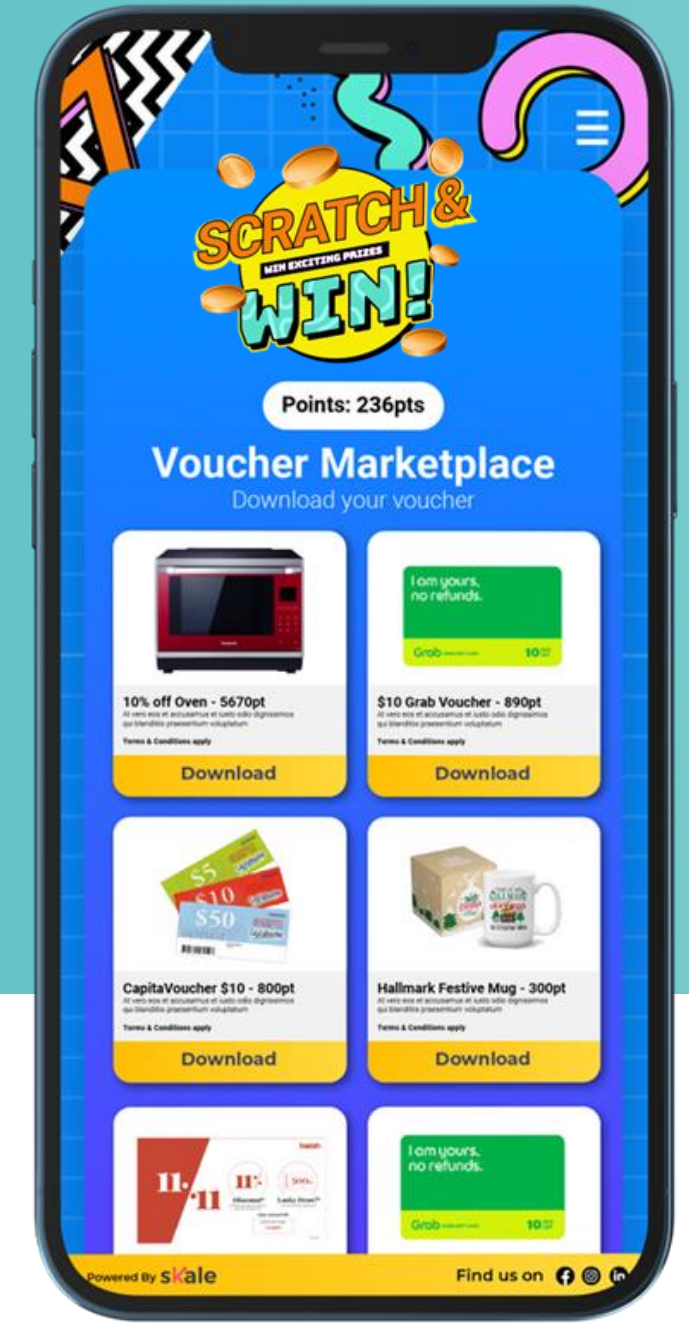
SCRATCH &
WIN EXCITING PRIZES
WIN!

Points: 236pts

Voucher Marketplace
Download your voucher

I am yours, no refunds.
Grab 10

10% off Oven - 5670pt
At vero eos et accusamus et iusto odio dignissimos qui blanditiis praesentium voluptatum
Terms & Conditions apply
Download

$10 Grab Voucher - 890pt
At vero eos et accusamus et iusto odio dignissimos qui blanditiis praesentium voluptatum
Terms & Conditions apply
Download

$5
$10
$50

CapitaVoucher $10 - 800pt
At vero eos et accusamus et iusto odio dignissimos qui blanditiis praesentium voluptatum
Terms & Conditions apply
Download

Hallmark Festive Mug - 300pt
At vero eos et accusamus et iusto odio dignissimos qui blanditiis praesentium voluptatum
Terms & Conditions apply
Download

11.11
11%
50%

I am yours, no refunds.
Grab 10

Powered By skale
Find us on